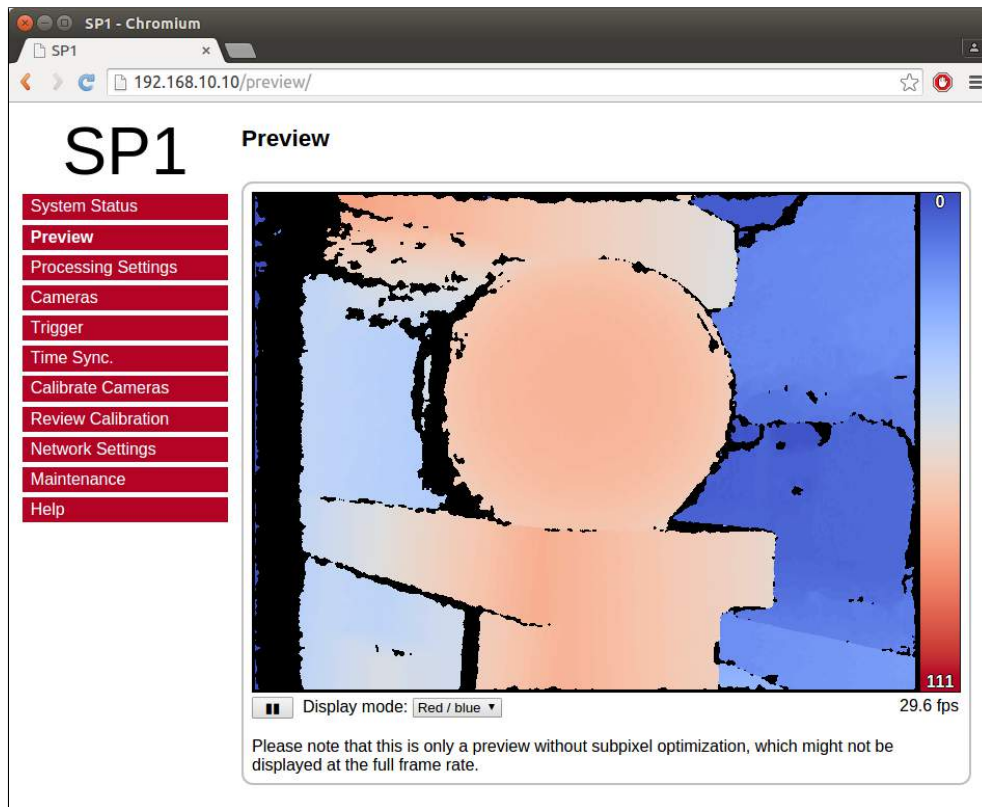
SP1 - Chromium

SP1 ×

192.168.10.10/preview/

SP1

System Status
Preview
Processing Settings
Cameras
Trigger
Time Sync.
Calibrate Cameras
Review Calibration
Network Settings
Maintenance
Help

Preview

0

111

Display mode: Red / blue ▾

29.6 fps

Please note that this is only a preview without subpixel optimization, which might not be displayed at the full frame rate.